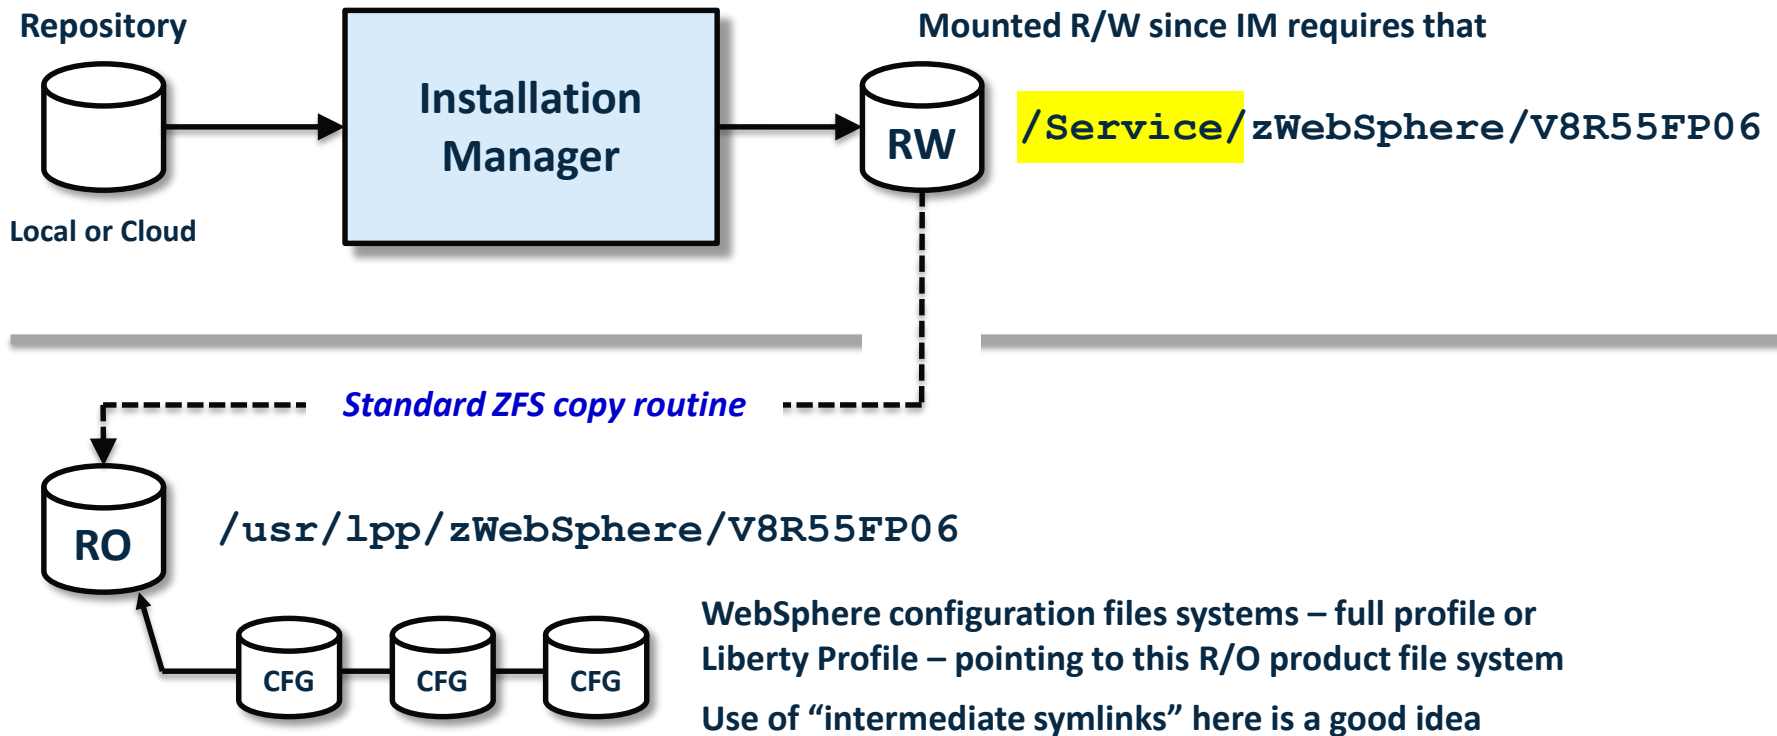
Repository

Local or Cloud

Installation Manager

Mounted R/W since IM requires that

RW

/Service/zWebSphere/V8R55FP06

Standard ZFS copy routine

RO

/usr/lpp/zWebSphere/V8R55FP06

CFG

CFG

CFG

WebSphere configuration files systems – full profile or Liberty Profile – pointing to this R/O product file system

Use of “intermediate symlinks” here is a good idea